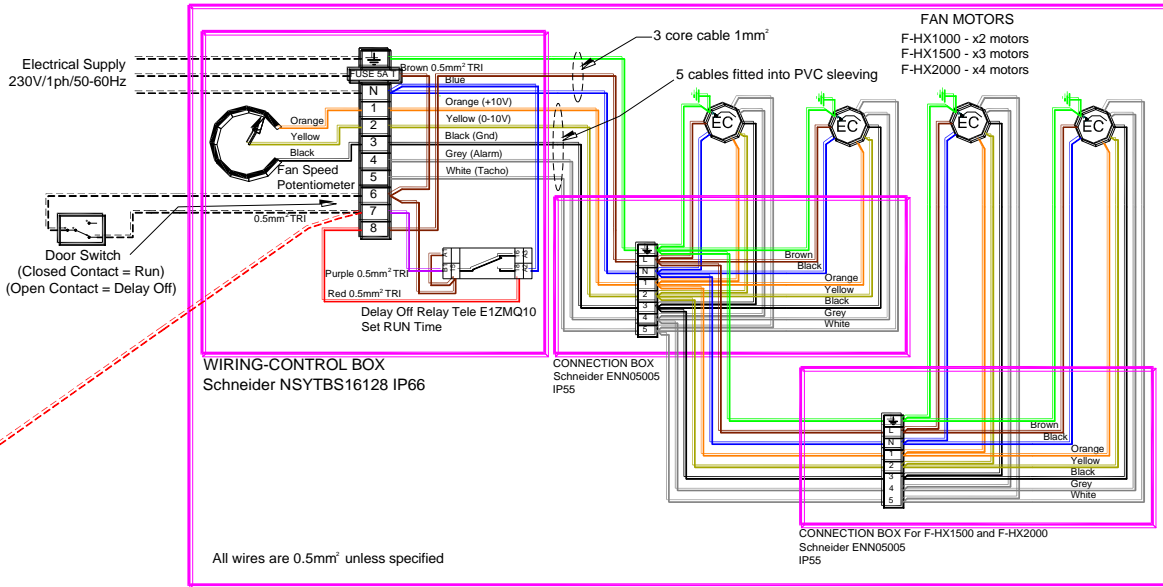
FAN MOTORS
F-HX1000 - x2 motors
F-HX1500 - x3 motors
F-HX2000 - x4 motors

Electrical Supply
230V/1ph/50-60Hz

3 core cable 1mm$^2$

5 cables fitted into PVC sleeving

FUSE 5A T
N
1
2
3
4
5
6
7
8

Brown 0.5mm$^2$ TRI
Blue
Orange (+10V)
Yellow (0-10V)
Black (Gnd)
Grey (Alarm)
White (Tacho)

Orange
Yellow
Black
Fan Speed
Potentiometer

0.5mm$^2$ TRI

Door Switch
(Closed Contact = Run)
(Open Contact = Delay Off)

Purple 0.5mm$^2$ TRI
Red 0.5mm$^2$ TRI
Delay Off Relay Tele E1ZMQ10
Set RUN Time

EC
EC
EC
EC

L
N
1
2
3
4
5

Brown
Black
Orange
Yellow
Black
Grey
White

WIRING-CONTROL BOX
Schneider NSYTBS16128 IP66

CONNECTION BOX
Schneider ENN05005
IP55

L
N
1
2
3
4
5

Brown
Black
Orange
Yellow
Black
Grey
White

CONNECTION BOX For F-HX1500 and F-HX2000
Schneider ENN05005
IP55

All wires are 0.5mm$^2$ unless specified